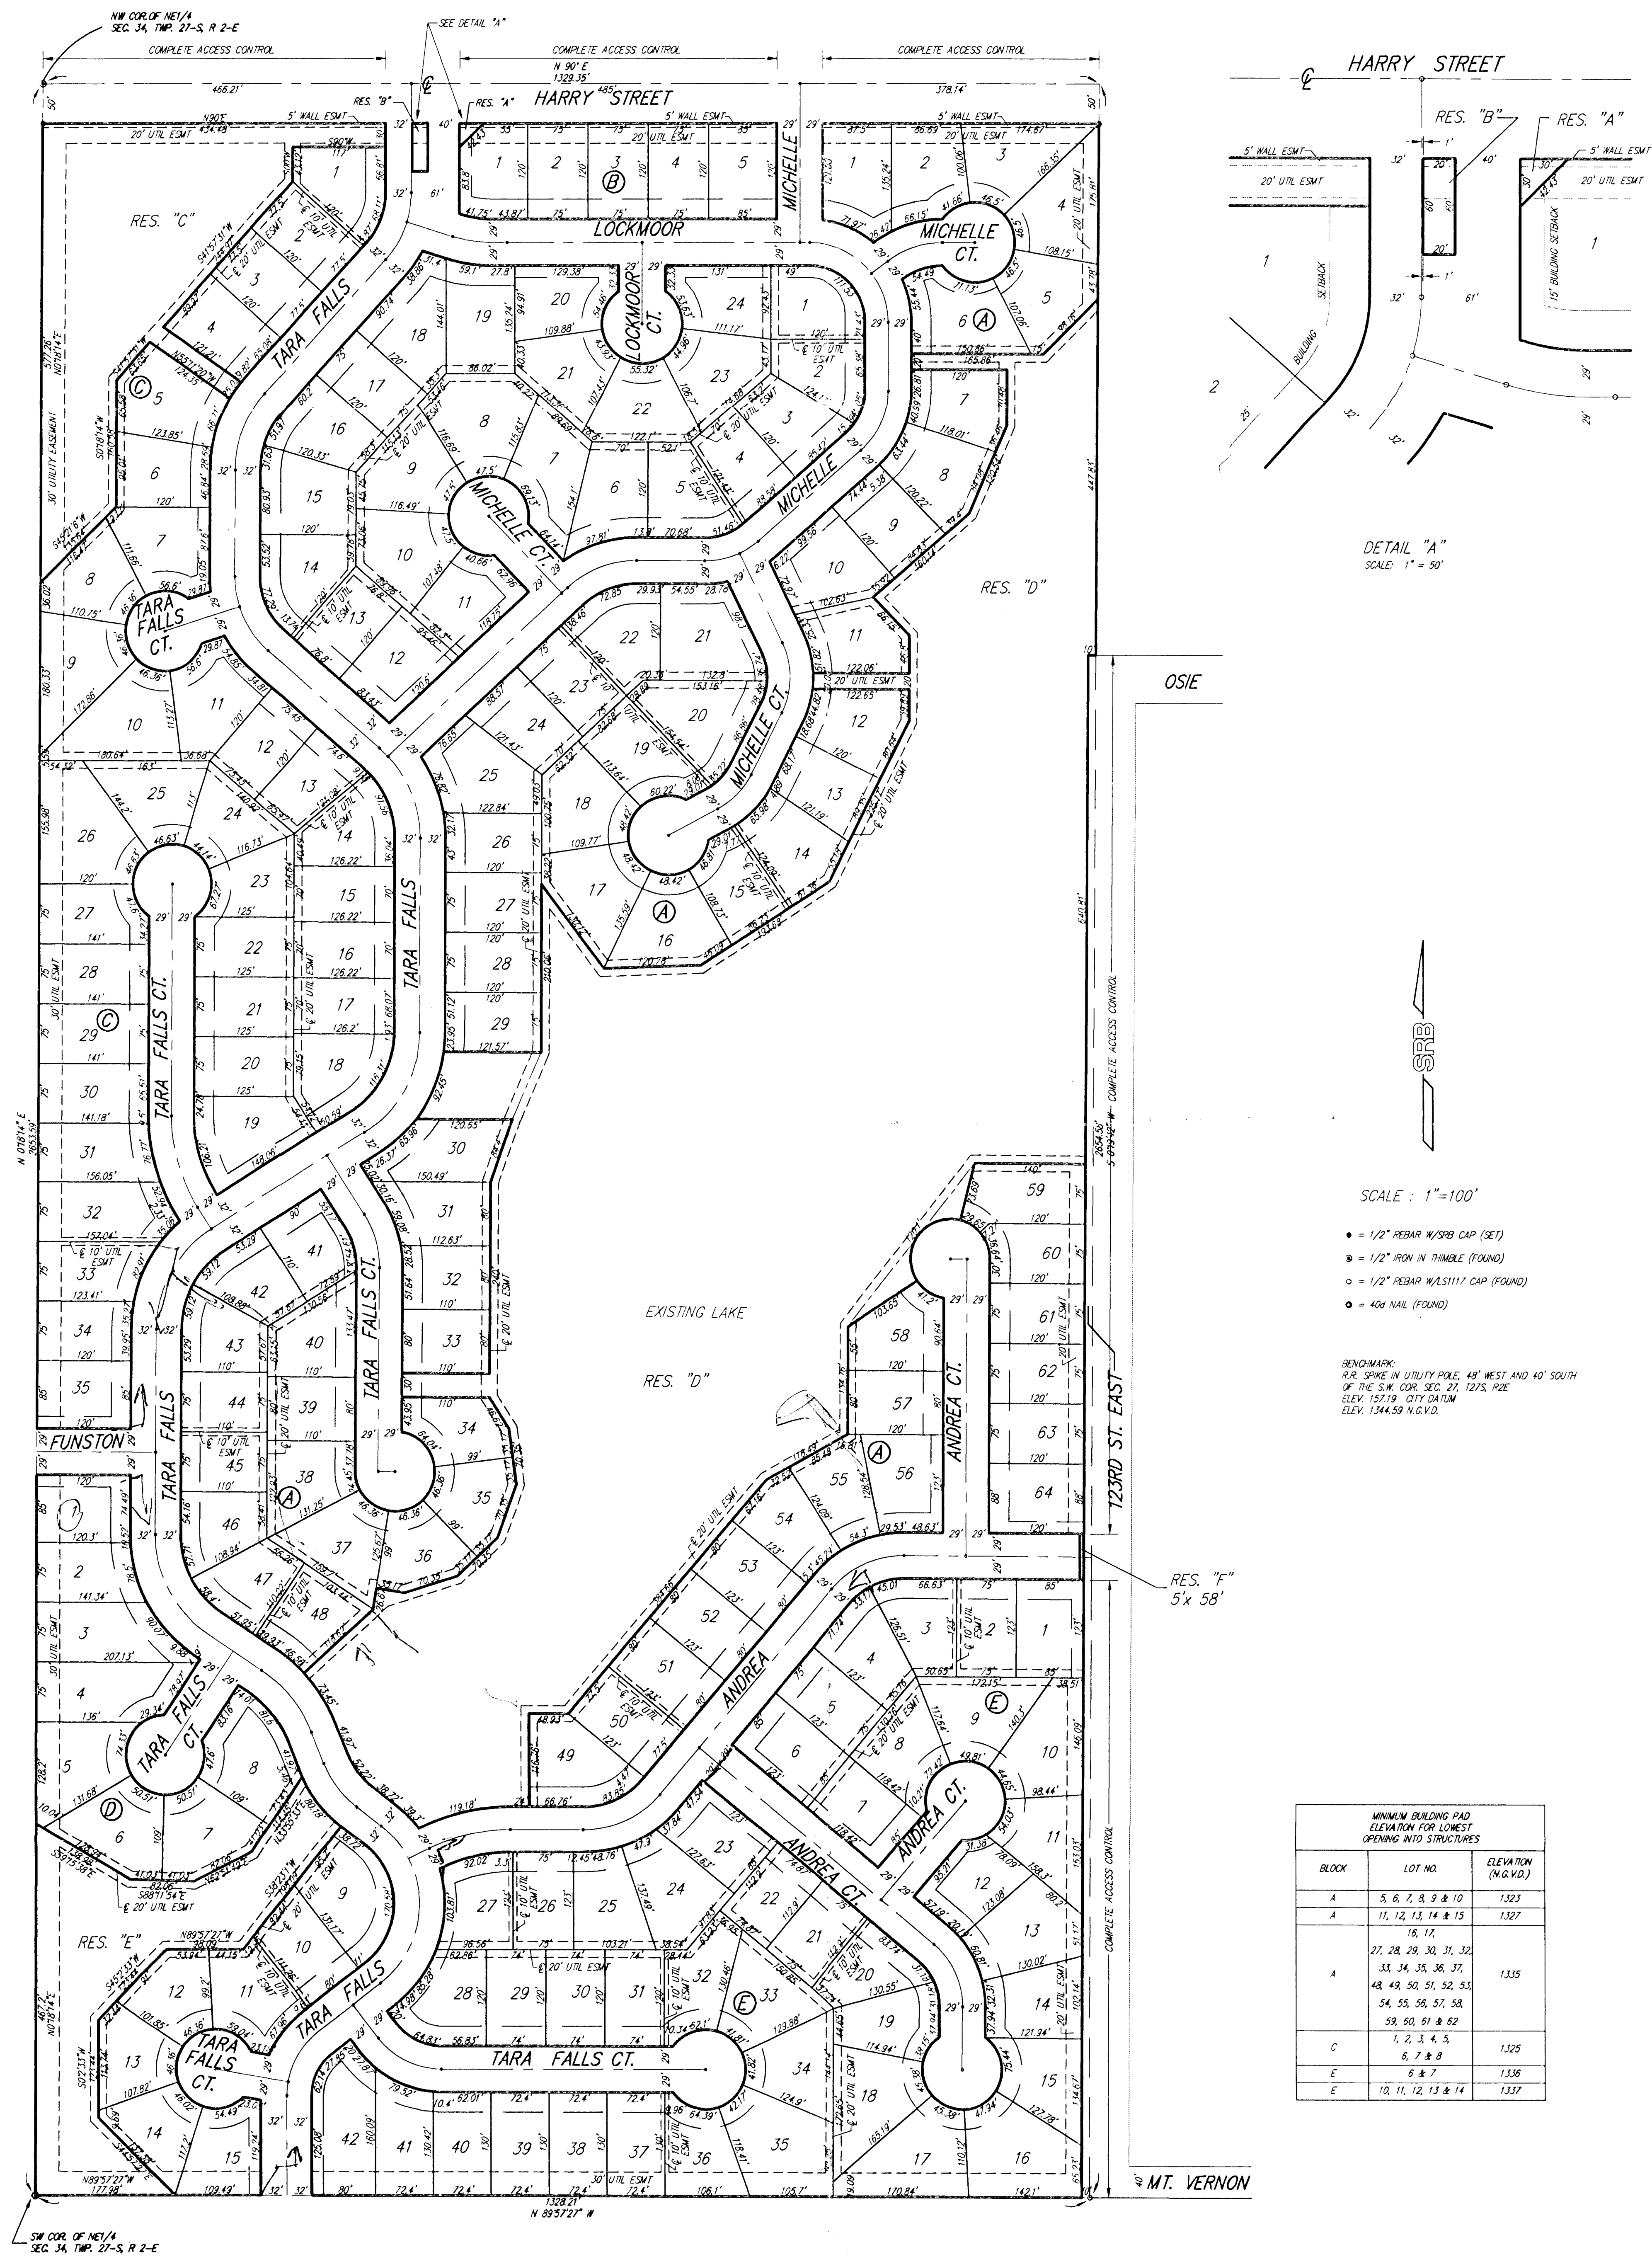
NW COR. OF NE1/4
SEC. 34, TWP. 27-S, R 2-E

SEE DETAIL "A"

COMPLETE ACCESS CONTROL

COMPLETE ACCESS CONTROL

COMPLETE ACCESS CONTROL

N 90° E
1329.35'

HARRY STREET

RES. "B"

RES. "A"

5' WALL ESMT

20' UTIL ESMT

LOCKMOOR

MICHELLE

MICHELLE CT.

LOCKMOOR CT.

TARA FALLS

RES. "C"

TARA FALLS CT.

MICHELLE CT.

RES. "D"

OSIE

TARA FALLS CT.

TARA FALLS

EXISTING LAKE

RES. "D"

FUNSTON

ANDREA CT.

123RD ST. EAST

COMPLETE ACCESS CONTROL

RES. "F"
5'x 58'

ANDREA

ANDREA CT.

ANDREA CT.

TARA FALLS CT.

TARA FALLS CT.

RES. "E"

TARA FALLS

MT. VERNON

1328.21
N 89°57'27" W

SW COR. OF NE1/4
SEC. 34, TWP. 27-S, R 2-E

HARRY STREET
RES. "B"
RES. "A"
5' WALL ESMT
5' WALL ESMT
20' UTIL ESMT
20' UTIL ESMT
BUILDING SETBACK
15' BUILDING SETBACK

DETAIL "A"
SCALE: 1" = 50'

SRB

SCALE : 1"=100'

● = 1/2" REBAR W/SRB CAP (SET)
◉ = 1/2" IRON IN THIMBLE (FOUND)
○ = 1/2" REBAR W/LS1117 CAP (FOUND)
◙ = 40d NAIL (FOUND)

BENCHMARK:
R.R. SPIKE IN UTILITY POLE, 48' WEST AND 40' SOUTH OF THE S.W. COR. SEC. 27, T27S, R2E
ELEV. 157.19 CITY DATUM
ELEV. 1344.59 N.G.V.D.

MINIMUM BUILDING PAD ELEVATION FOR LOWEST OPENING INTO STRUCTURES

| BLOCK | LOT NO. | ELEVATION (N.G.V.D.) |
|---|---|---|
| A | 5, 6, 7, 8, 9 & 10 | 1323 |
| A | 11, 12, 13, 14 & 15 | 1327 |
| A | 16, 17, 27, 28, 29, 30, 31, 32, 33, 34, 35, 36, 37, 48, 49, 50, 51, 52, 53, 54, 55, 56, 57, 58, 59, 60, 61 & 62 | 1335 |
| C | 1, 2, 3, 4, 5, 6, 7 & 8 | 1325 |
| E | 6 & 7 | 1336 |
| E | 10, 11, 12, 13 & 14 | 1337 |